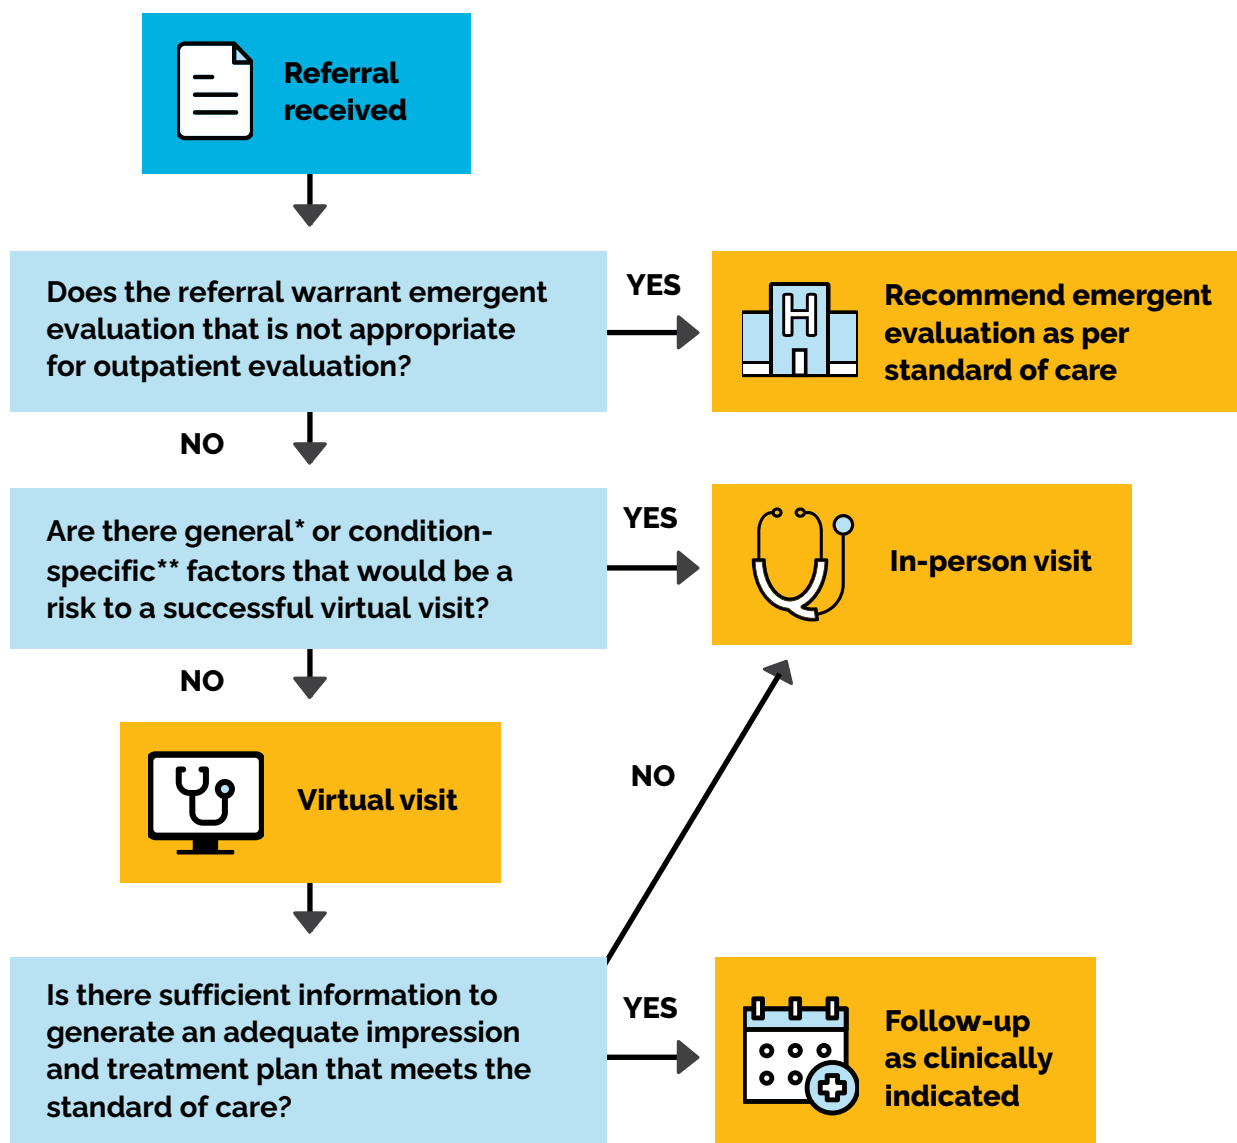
Referral received

Does the referral warrant emergent evaluation that is not appropriate for outpatient evaluation?

YES

Recommend emergent evaluation as per standard of care

NO

Are there general* or condition-specific** factors that would be a risk to a successful virtual visit?

YES

In-person visit

NO

Virtual visit

NO

Is there sufficient information to generate an adequate impression and treatment plan that meets the standard of care?

YES

Follow-up as clinically indicated